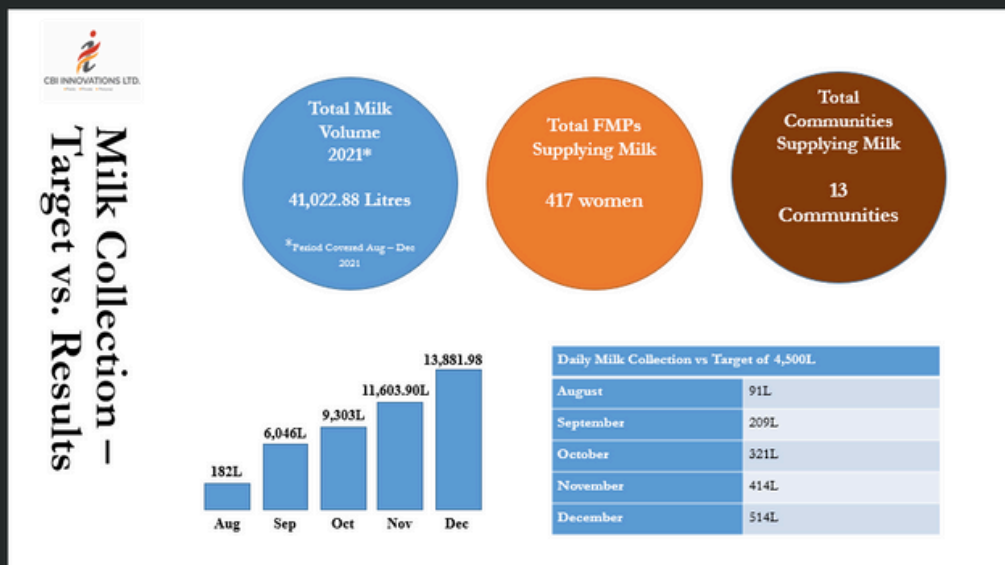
CBI INNOVATIONS LTD.

Milk Collection – Target vs. Results

Total Milk Volume 2021*

41,022.88 Litres

*Period Covered Aug – Dec 2021

Total FMPs Supplying Milk

417 women

Total Communities Supplying Milk

13 Communities

182L
6,046L
9,303L
11,603.90L
13,881.98

Aug Sep Oct Nov Dec

| Daily Milk Collection vs Target of 4,500L | |
|---|---|
| August | 91L |
| September | 209L |
| October | 321L |
| November | 414L |
| December | 514L |